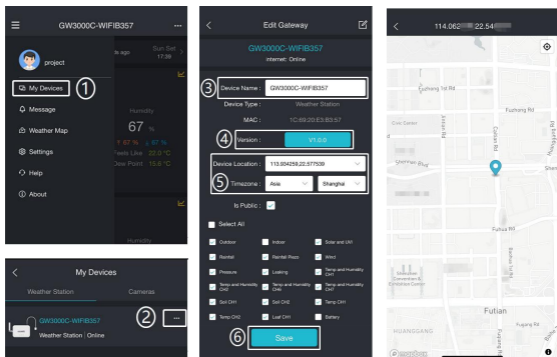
GW3000C-WIFIB357

project

My Devices ①

Message

Weather Map

Settings

Help

About

ls ago

Sun Set 17:39

Humidity

67 %

Feels Like 22.0 °C

Dew Point 15.6 °C

Humidity

My Devices

Weather Station

Cameras

GW3000C-WIFIB357

Weather Station | Online

②

Edit Gateway

GW3000C-WIFIB357

Internet: Online

③ Device Name : GW3000C-WIFIB357

Device Type : Weather Station

MAC : 1C:69:20:E3:B3:57

④ Version : V1.0.0

Device Location : 113.904258,22.577539

⑤ Timezone : Asia Shanghai

Is Public :

Select All

Outdoor

Indoor

Solar and UVI

Rainfall

Rainfall Piezo

Wind

Pressure

Leaking

Temp and Humidity CH1

Temp and Humidity CH2

Temp and Humidity CH3

Temp and Humidity CH4

Soil CH1

Soil CH2

Temp CH1

Temp CH2

Leaf CH1

Battery

⑥ Save

114.062 22.54

Fuqiang Rd

Fuzhong Rd

Civic Center

Shennan Blvd

Futian Rd

Futian

Fuqiang Rd

HUANGGANG